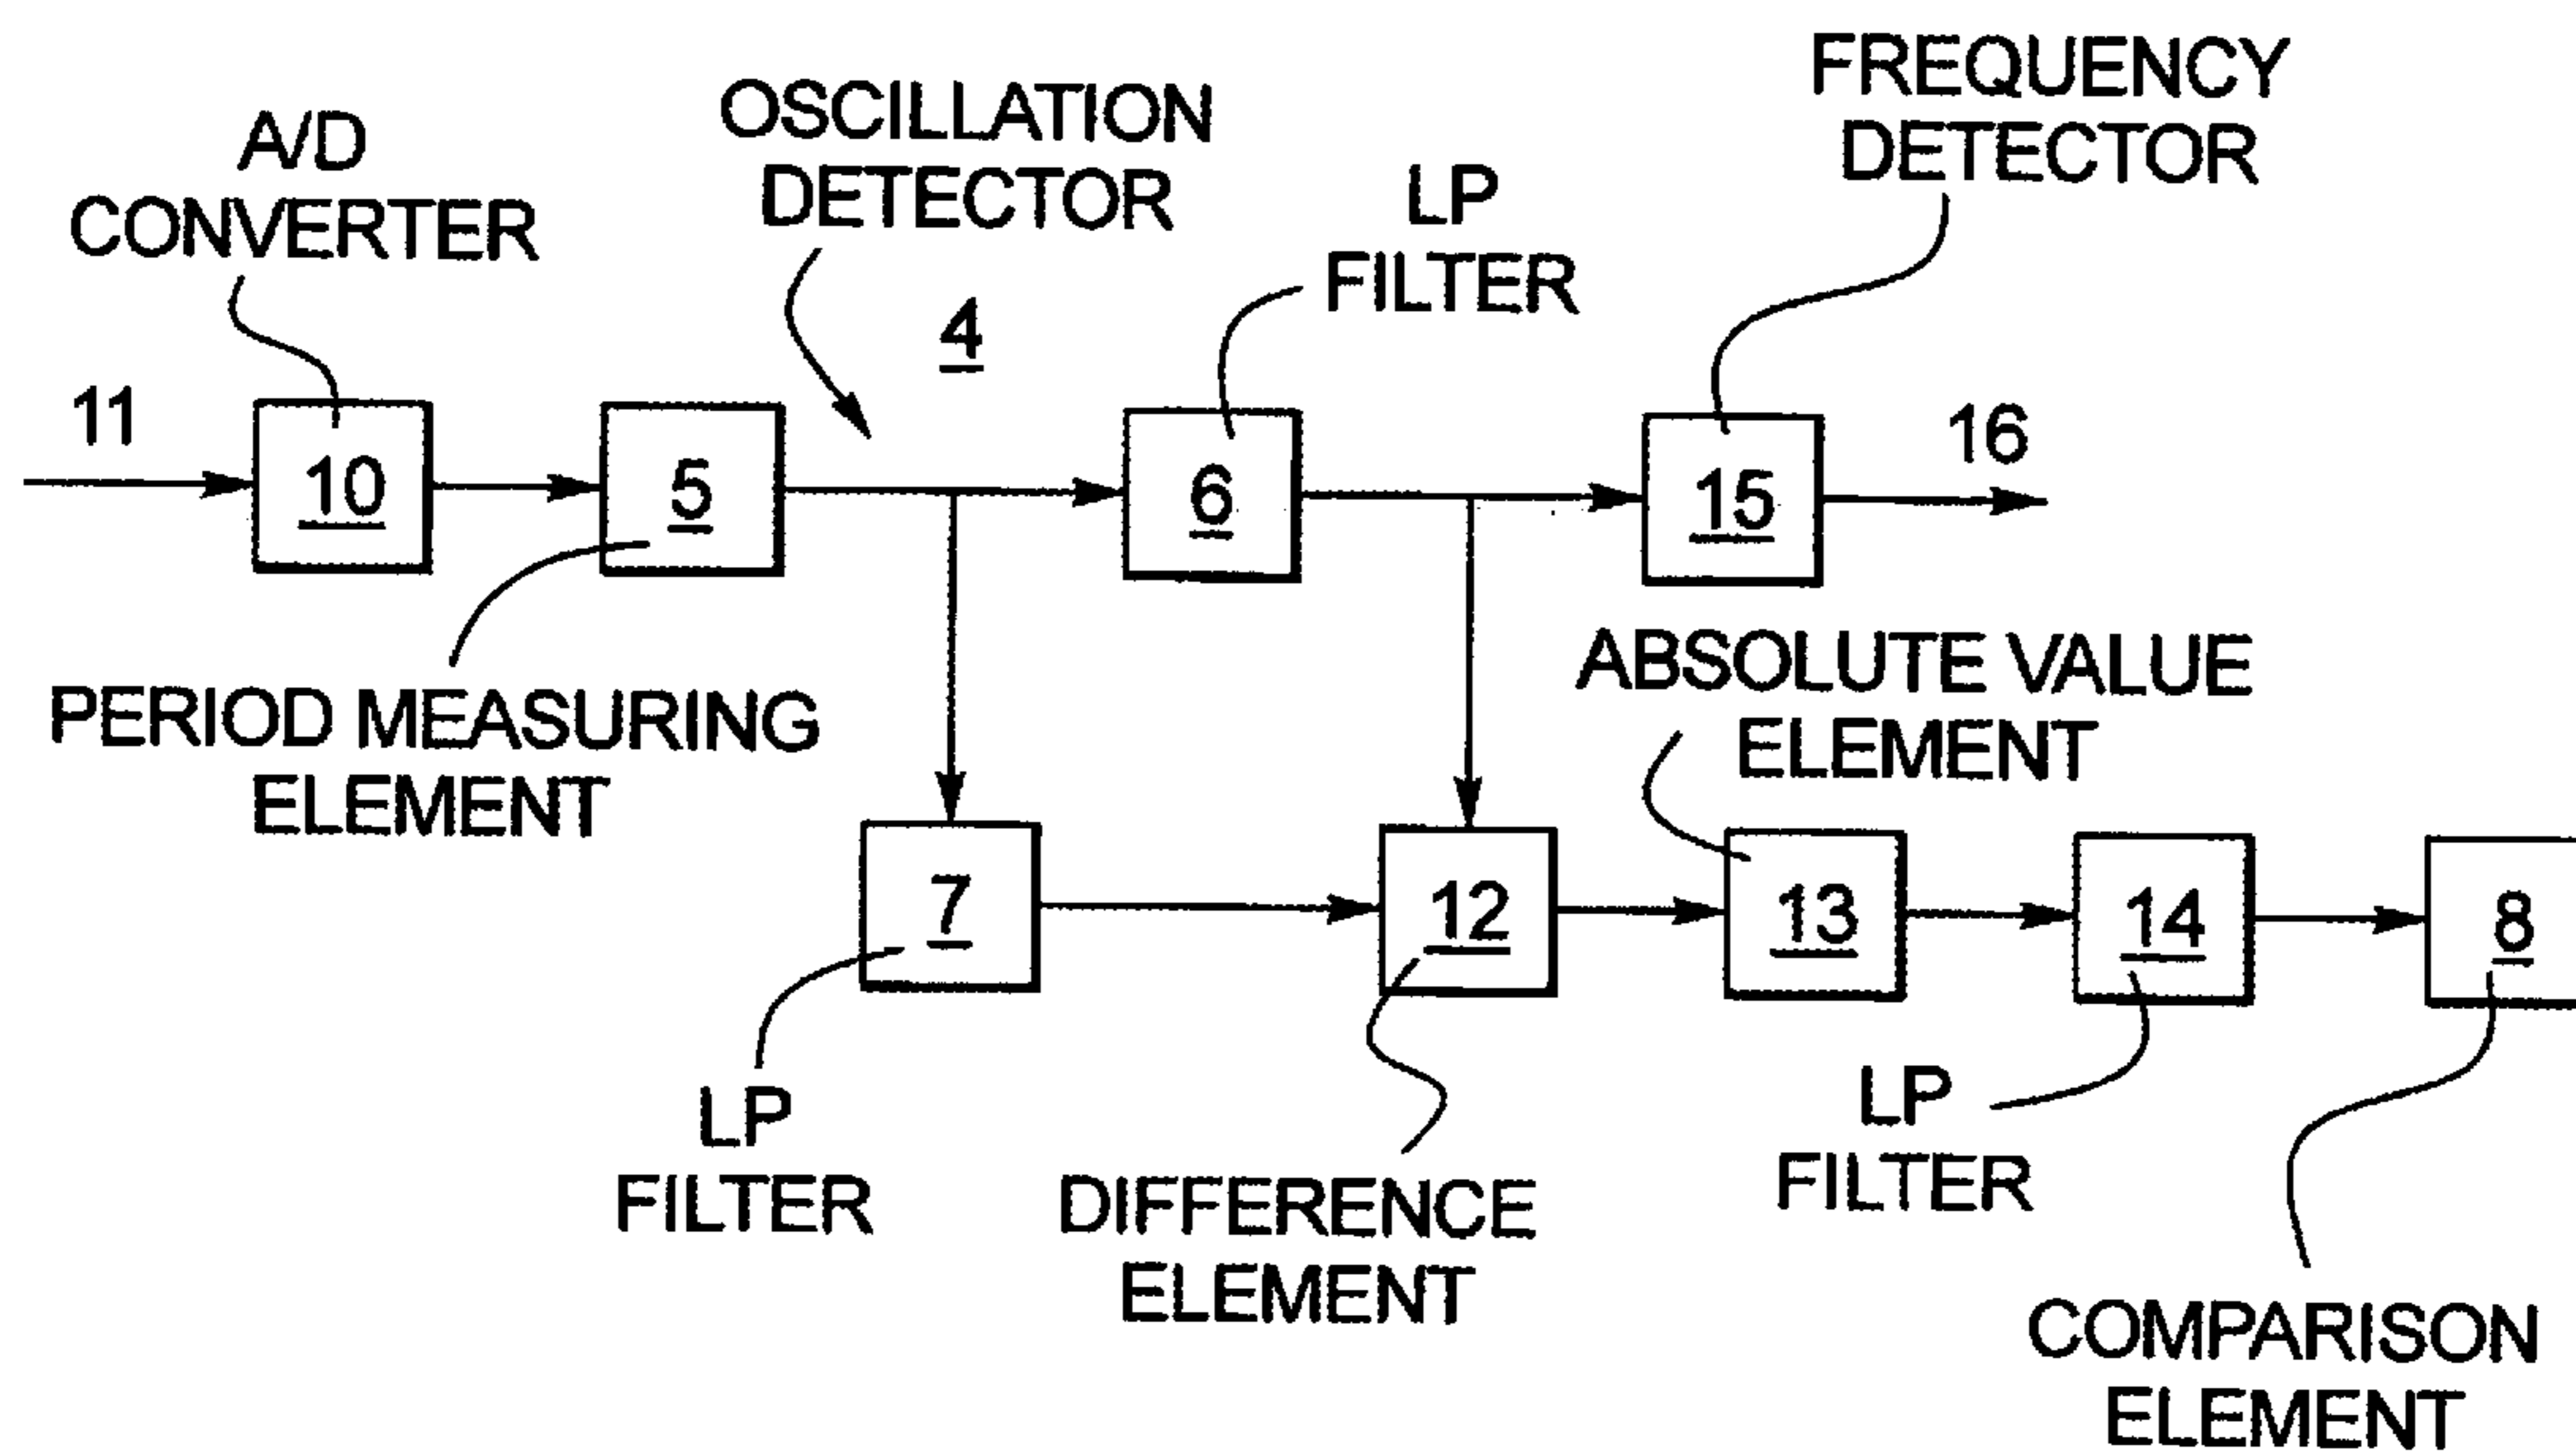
A/D CONVERTER

OSCILLATION DETECTOR

LP FILTER

FREQUENCY DETECTOR

4

11

10

5

6

15

16

PERIOD MEASURING ELEMENT

ABSOLUTE VALUE ELEMENT

7

12

13

14

8

LP FILTER

DIFFERENCE ELEMENT

LP FILTER

COMPARISON ELEMENT